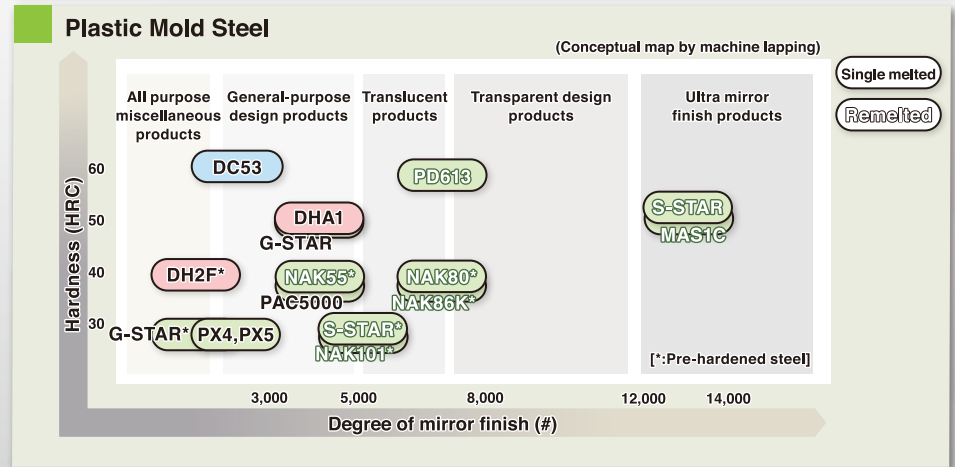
Plastic Mold Steel

(Conceptual map by machine lapping)

Single melted

Remelted

All purpose miscellaneous products

General-purpose design products

Translucent products

Transparent design products

Ultra mirror finish products

Hardness (HRC)

60

50

40

30

DC53

PD613

DHA1

G-STAR

S-STAR

MAS1C

DH2F*

NAK55*

PAC5000

NAK80*

NAK86K*

G-STAR*

PX4,PX5

S-STAR*

NAK101*

[*:Pre-hardened steel]

3,000

5,000

8,000

12,000

14,000

Degree of mirror finish (#)